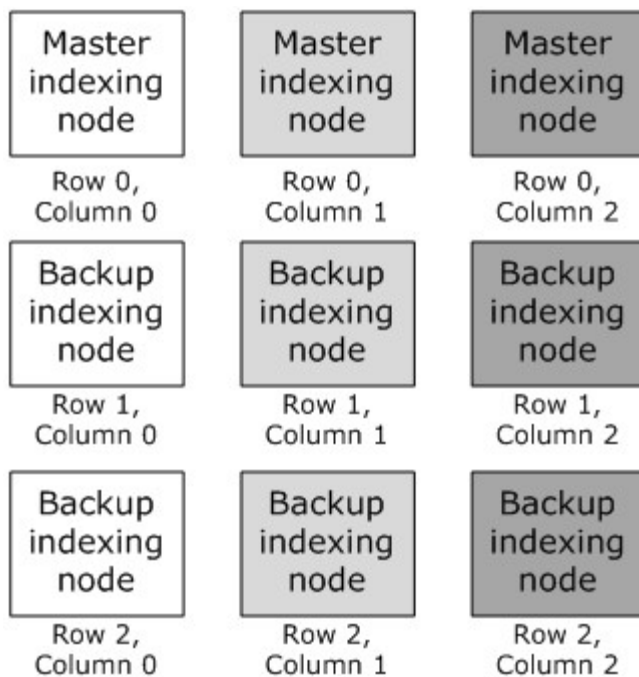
Master indexing node

Row 0, Column 0

Master indexing node

Row 0, Column 1

Master indexing node

Row 0, Column 2

Backup indexing node

Row 1, Column 0

Backup indexing node

Row 1, Column 1

Backup indexing node

Row 1, Column 2

Backup indexing node

Row 2, Column 0

Backup indexing node

Row 2, Column 1

Backup indexing node

Row 2, Column 2